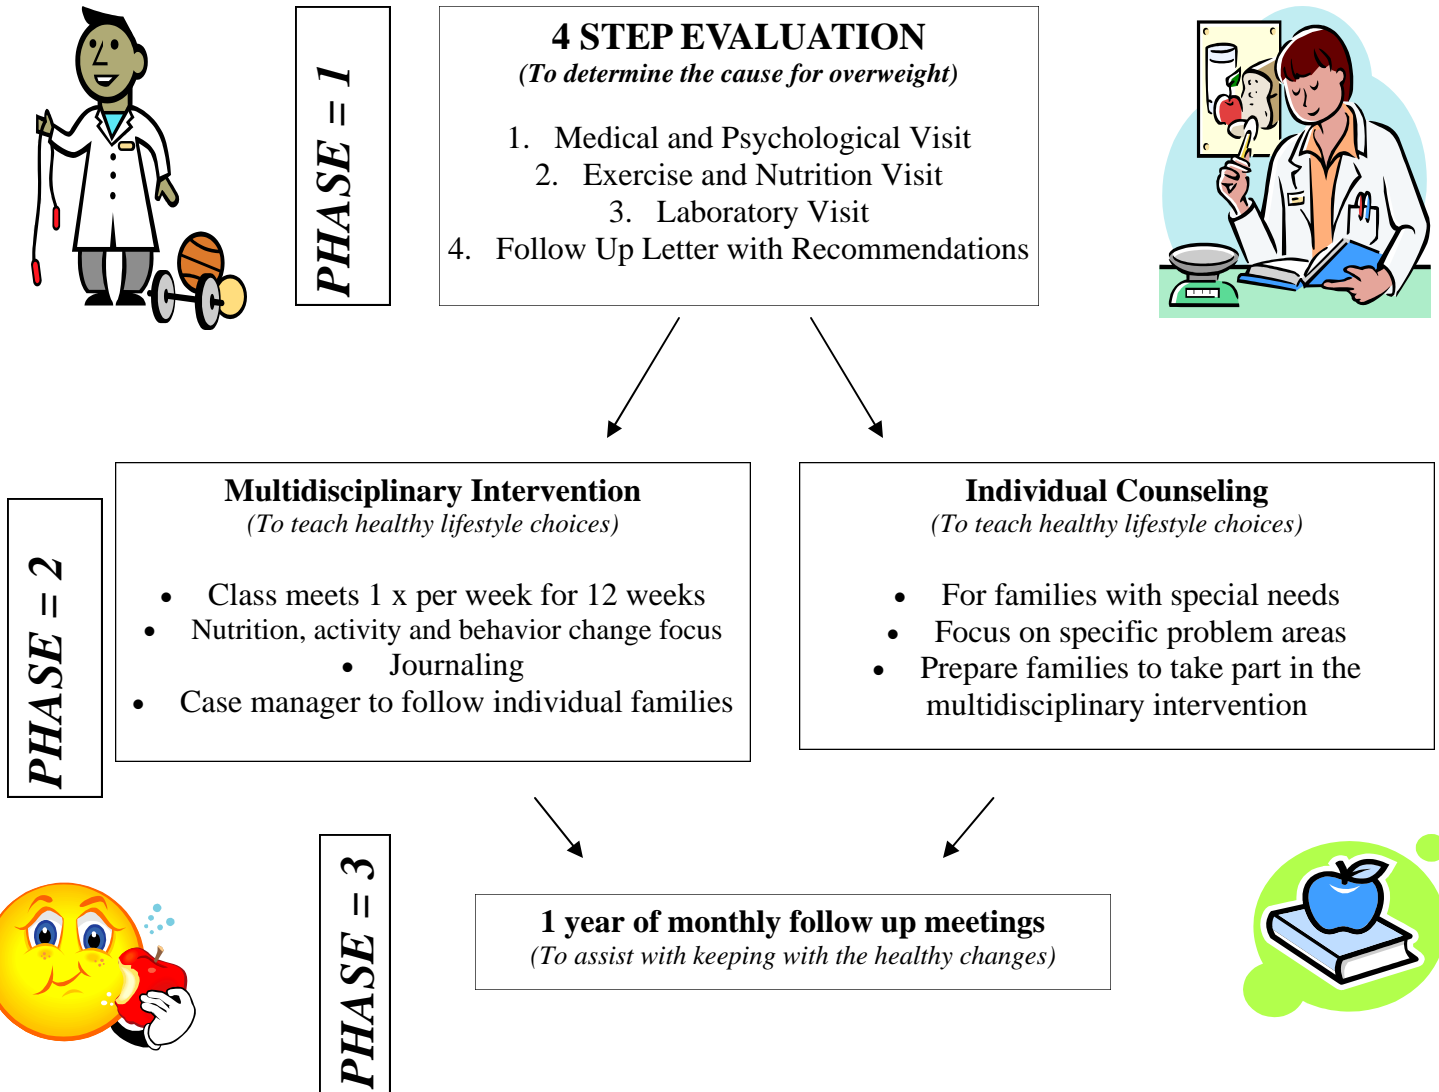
PHASE = 1

4 STEP EVALUATION
(To determine the cause for overweight)

1. Medical and Psychological Visit
2. Exercise and Nutrition Visit
3. Laboratory Visit
4. Follow Up Letter with Recommendations

PHASE = 2

Multidisciplinary Intervention
(To teach healthy lifestyle choices)

- Class meets 1 x per week for 12 weeks
- Nutrition, activity and behavior change focus
- Journaling
- Case manager to follow individual families

Individual Counseling
(To teach healthy lifestyle choices)

- For families with special needs
- Focus on specific problem areas
- Prepare families to take part in the multidisciplinary intervention

PHASE = 3

1 year of monthly follow up meetings
(To assist with keeping with the healthy changes)